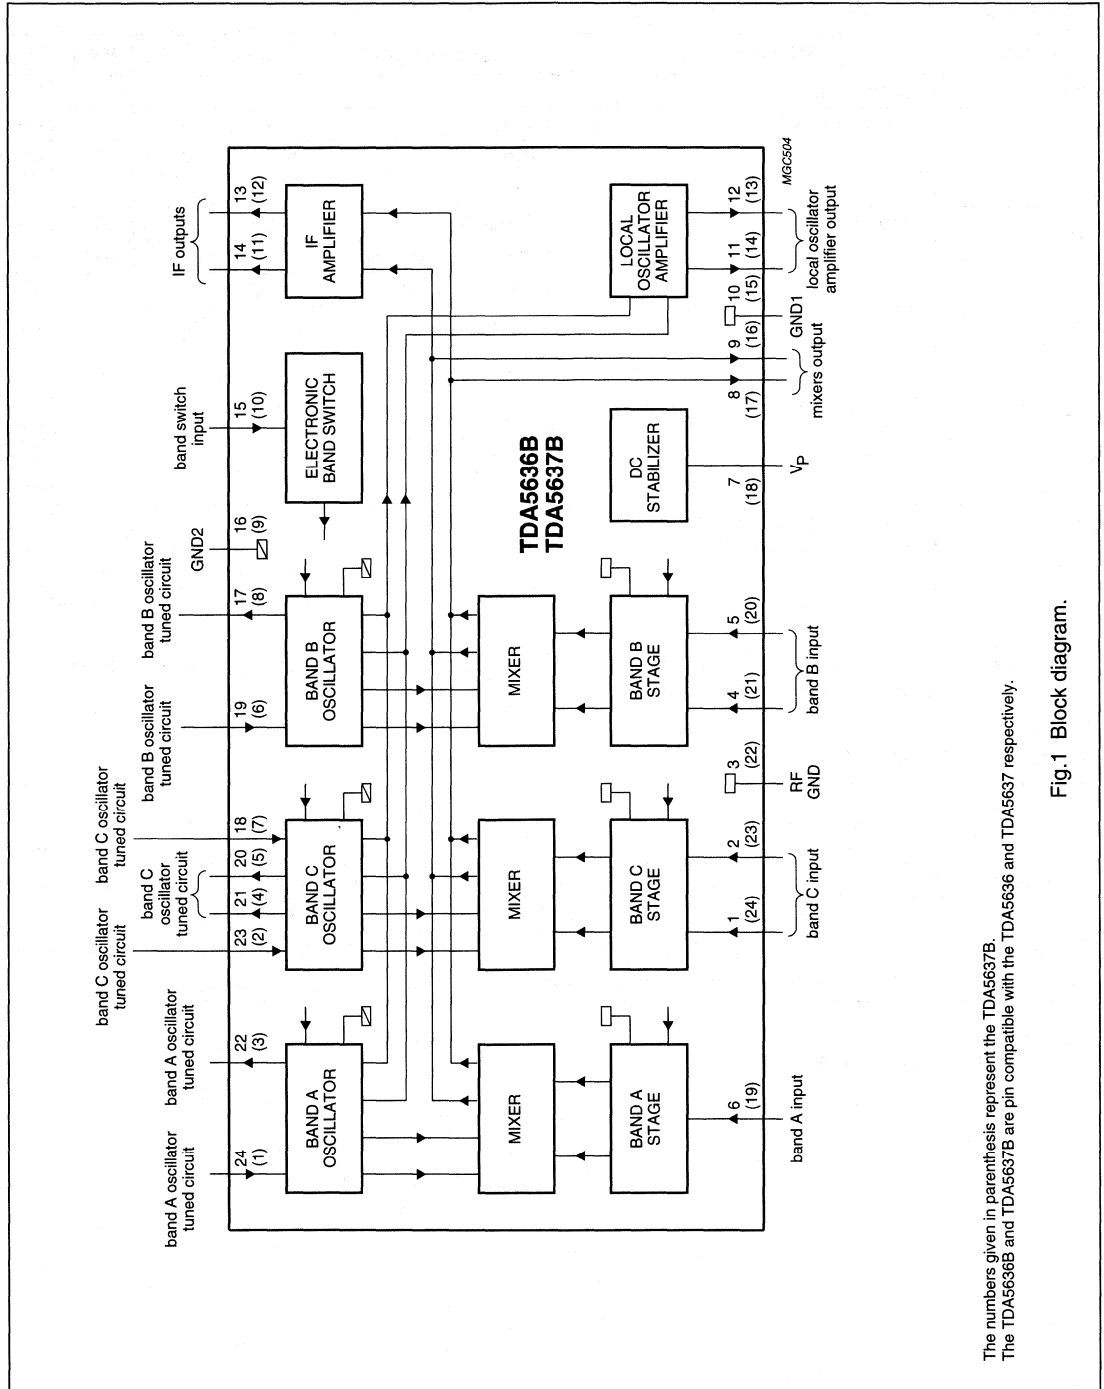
IF outputs
13
(12)
14
(11)
IF AMPLIFIER
band switch input
15
(10)
ELECTRONIC BAND SWITCH
GND2
16
(9)
band B oscillator tuned circuit
17
(8)
band B oscillator tuned circuit
19
(6)
BAND B OSCILLATOR
band C oscillator tuned circuit
18
(7)
band C oscillator tuned circuit
20
(5)
21
(4)
BAND C OSCILLATOR
band C oscillator tuned circuit
23
(2)
band A oscillator tuned circuit
22
(3)
band A oscillator tuned circuit
24
(1)
BAND A OSCILLATOR
MGC504
LOCAL OSCILLATOR AMPLIFIER
12
(13)
11
(14)
local oscillator amplifier output
10
(15)
GND1
9
(16)
8
(17)
mixers output
TDA5636B
TDA5637B
DC STABILIZER
7
(18)
$V_P$
MIXER
MIXER
MIXER
BAND B STAGE
5
(20)
4
(21)
band B input
3
(22)
RF GND
BAND C STAGE
2
(23)
1
(24)
band C input
BAND A STAGE
6
(19)
band A input

The numbers given in parenthesis represent the TDA5637B.
The TDA5636B and TDA5637B are pin compatible with the TDA5636 and TDA5637 respectively.

Fig.1 Block diagram.